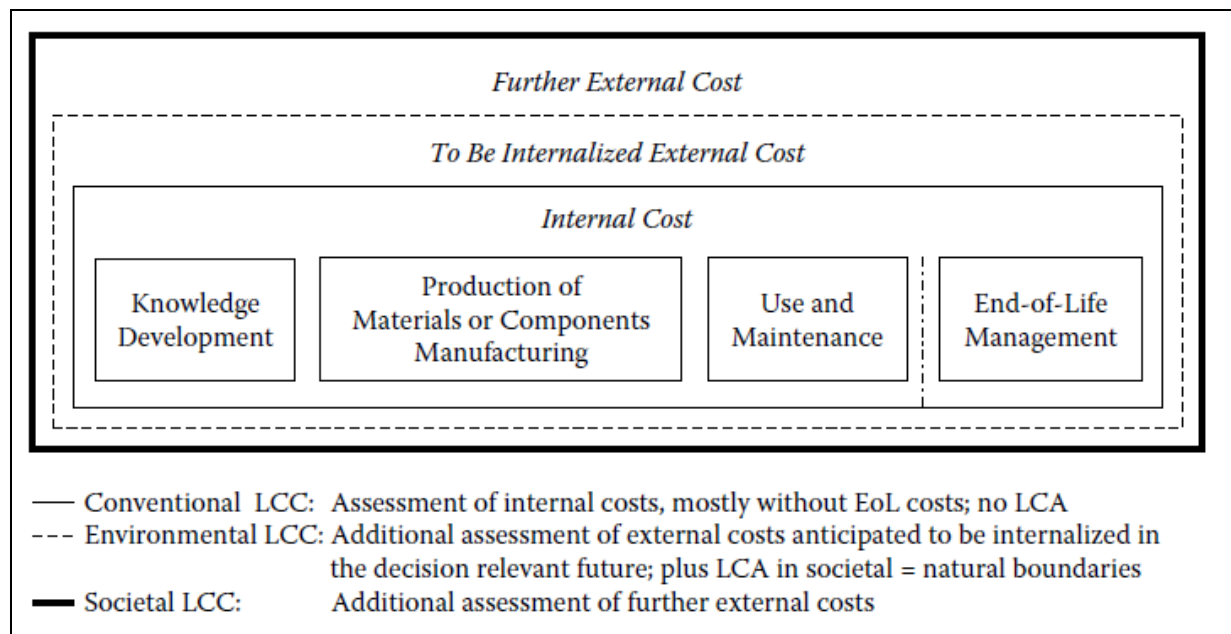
Further External Cost

To Be Internalized External Cost

Internal Cost

Knowledge Development

Production of Materials or Components Manufacturing

Use and Maintenance

End-of-Life Management

Conventional LCC: Assessment of internal costs, mostly without EoL costs; no LCA
Environmental LCC: Additional assessment of external costs anticipated to be internalized in the decision relevant future; plus LCA in societal = natural boundaries
Societal LCC: Additional assessment of further external costs